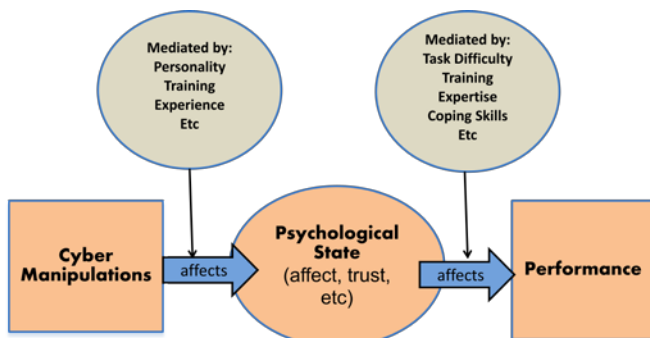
Mediated by:
Personality
Training
Experience
Etc

Mediated by:
Task Difficulty
Training
Expertise
Coping Skills
Etc

Cyber Manipulations

affects

Psychological State
(affect, trust, etc)

affects

Performance